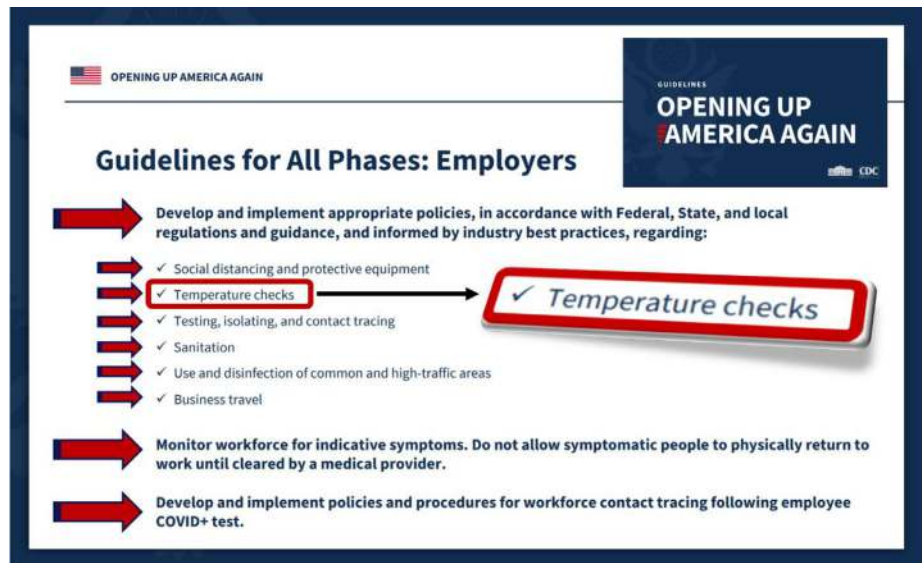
OPENING UP AMERICA AGAIN

GUIDELINES
OPENING UP AMERICA AGAIN
CDC

Guidelines for All Phases: Employers

Develop and implement appropriate policies, in accordance with Federal, State, and local regulations and guidance, and informed by industry best practices, regarding:

✓ Social distancing and protective equipment
✓ Temperature checks
✓ Testing, isolating, and contact tracing
✓ Sanitation
✓ Use and disinfection of common and high-traffic areas
✓ Business travel

✓ Temperature checks

Monitor workforce for indicative symptoms. Do not allow symptomatic people to physically return to work until cleared by a medical provider.

Develop and implement policies and procedures for workforce contact tracing following employee COVID+ test.